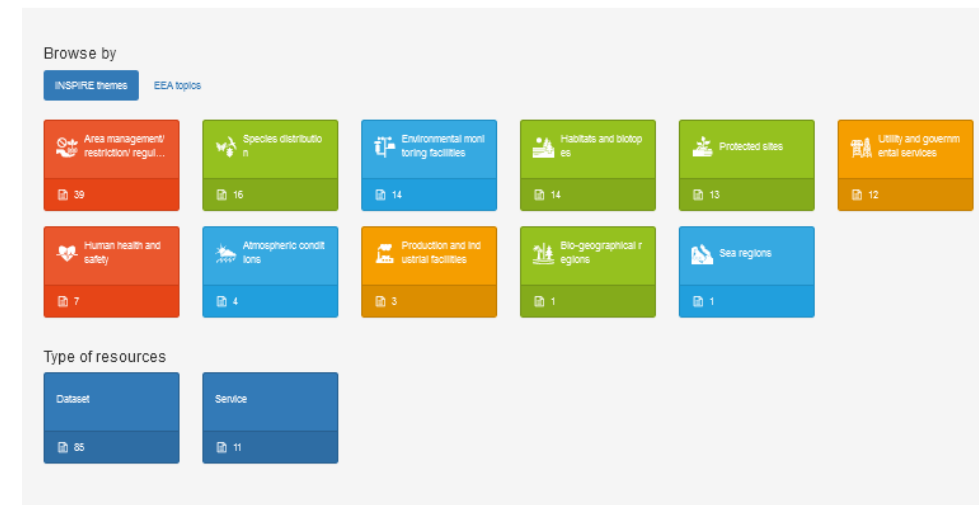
Browse by

INSPIRE themes EEA topics

Area management/ restriction/ regul...
39

Species distributio n
16

Environmental moni toring facilities
14

Habitats and biotop es
14

Protected sites
13

Utility and governm ental services
12

Human health and safety
7

Atmospheric condit ions
4

Production and ind ustrial facilities
3

Bio-geographical r egions
1

Sea regions
1

Type of resources

Dataset
85

Service
11